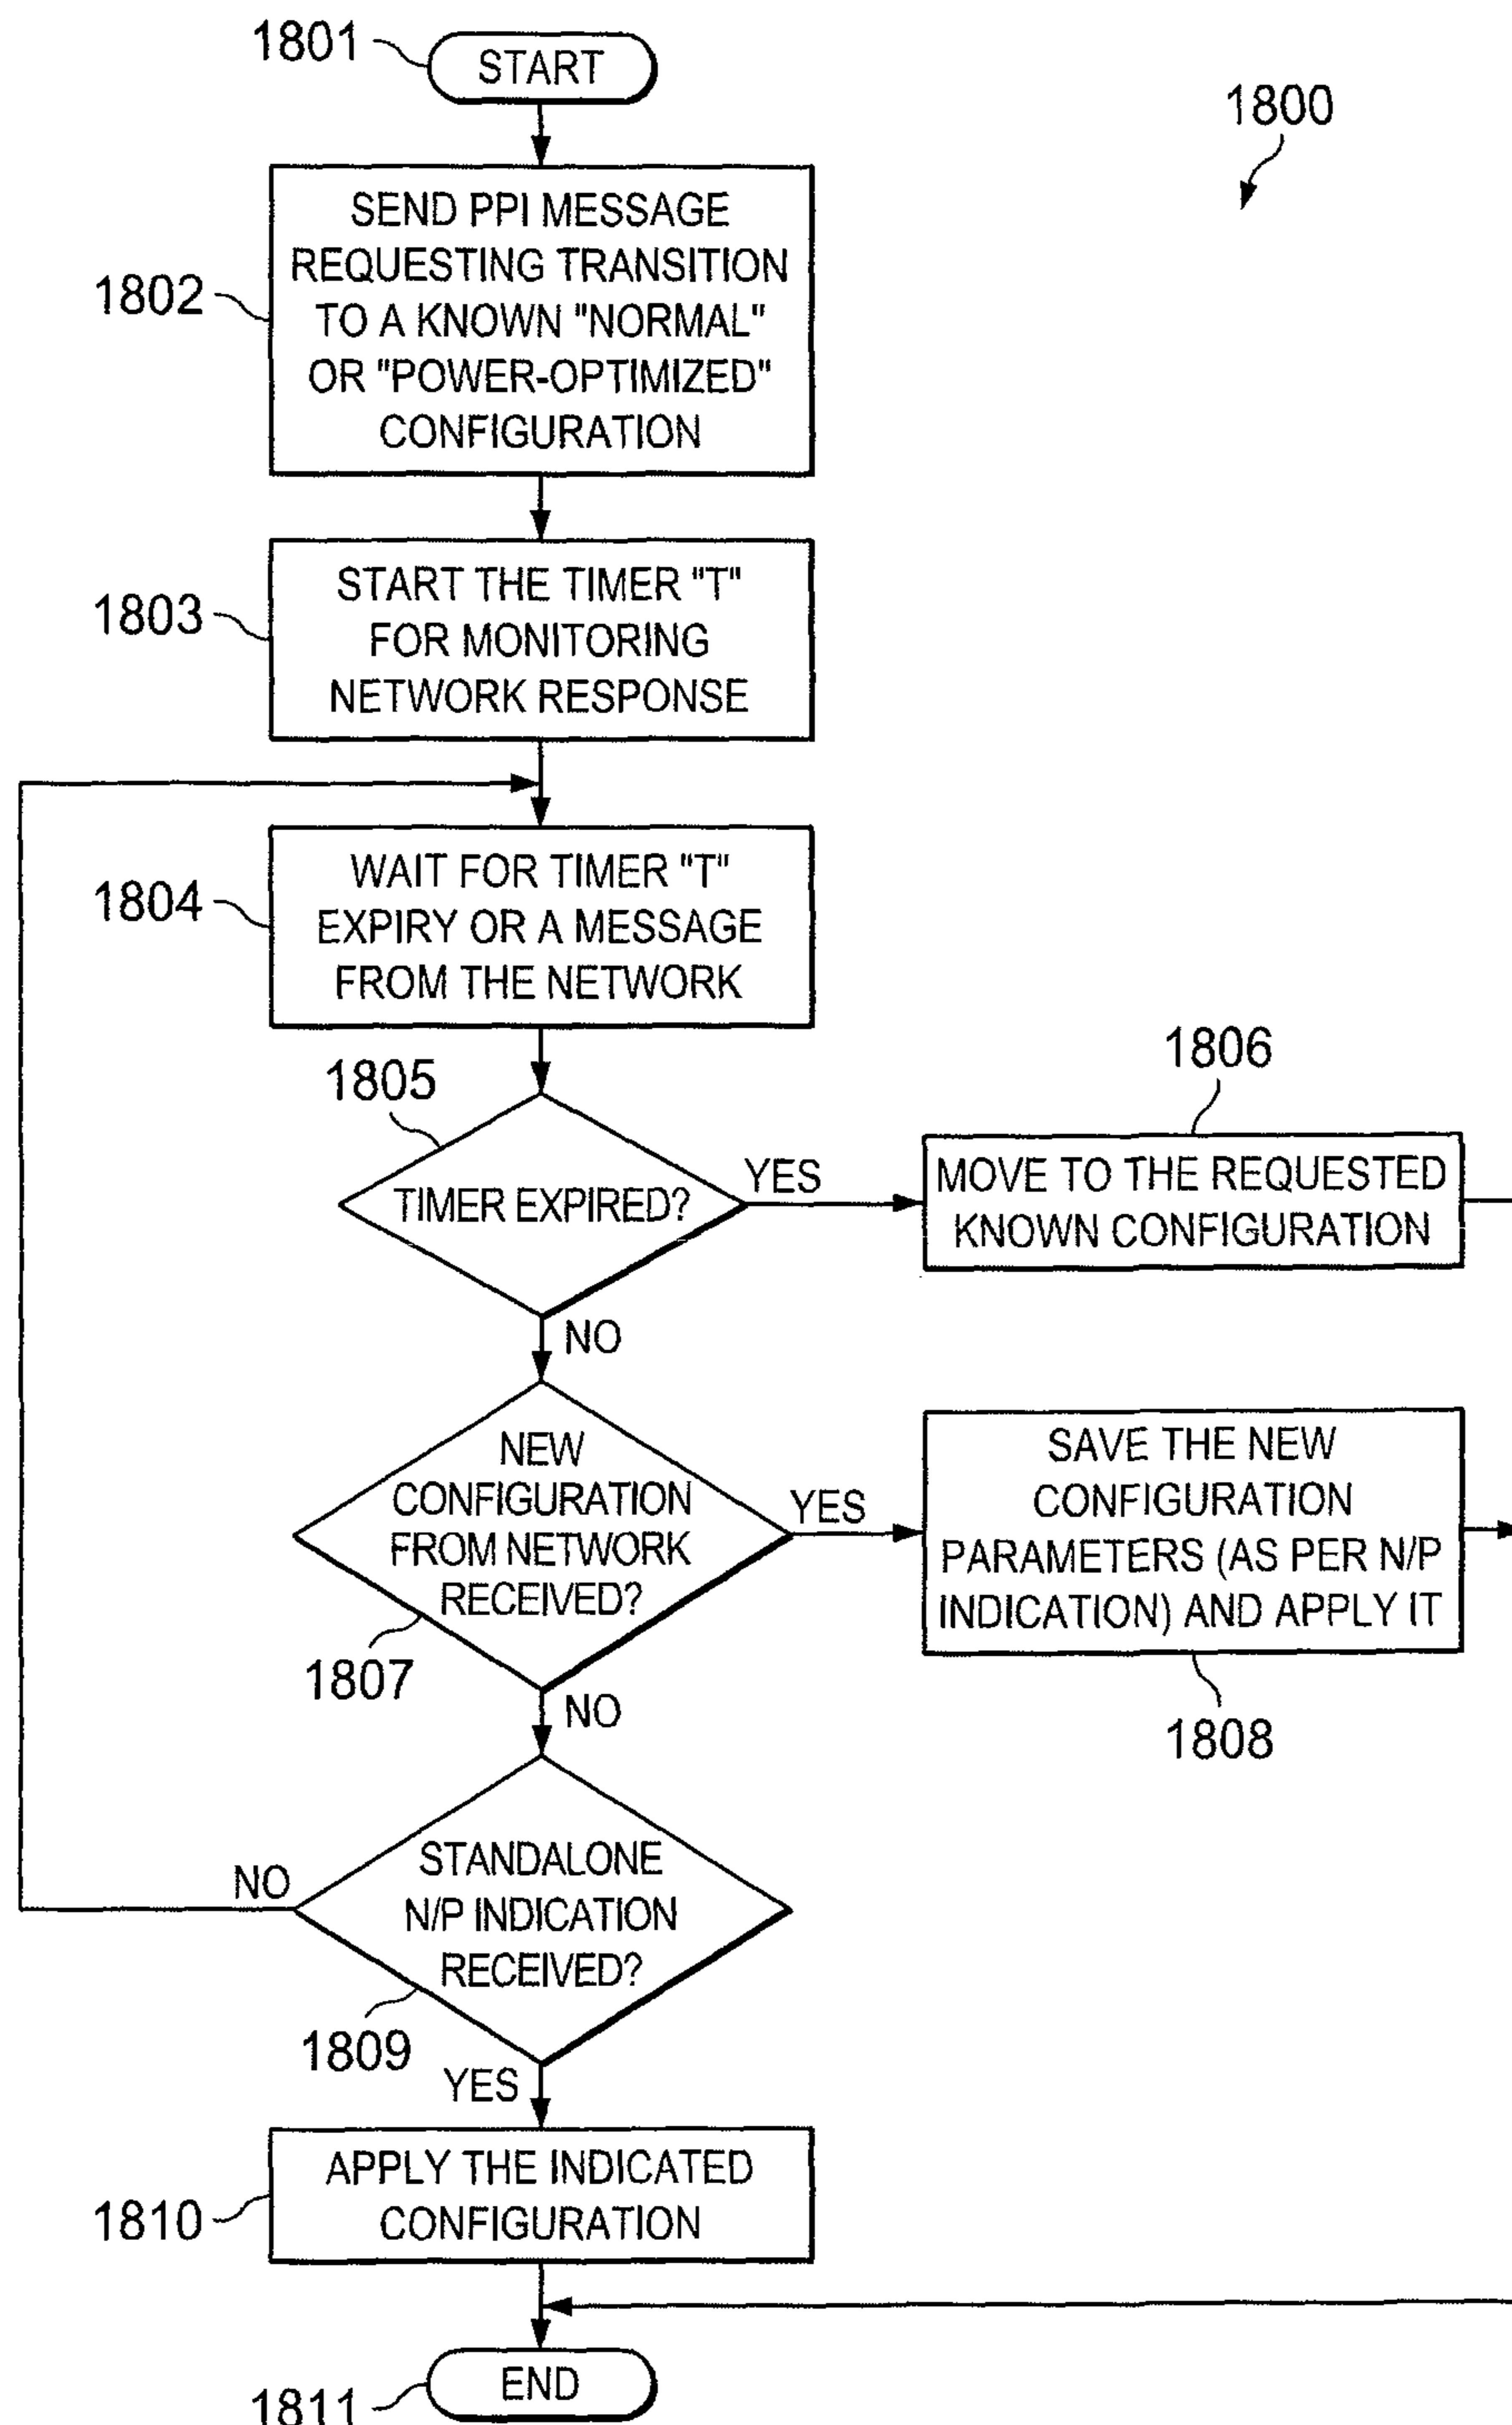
1801
START

1800

1802
SEND PPI MESSAGE REQUESTING TRANSITION TO A KNOWN "NORMAL" OR "POWER-OPTIMIZED" CONFIGURATION

1803
START THE TIMER "T" FOR MONITORING NETWORK RESPONSE

1804
WAIT FOR TIMER "T" EXPIRY OR A MESSAGE FROM THE NETWORK

1805
TIMER EXPIRED?
YES
1806
MOVE TO THE REQUESTED KNOWN CONFIGURATION

NO

NEW CONFIGURATION FROM NETWORK RECEIVED?
YES
SAVE THE NEW CONFIGURATION PARAMETERS (AS PER N/P INDICATION) AND APPLY IT
1807
1808

NO

NO
STANDALONE N/P INDICATION RECEIVED?
1809
YES

1810
APPLY THE INDICATED CONFIGURATION

1811
END